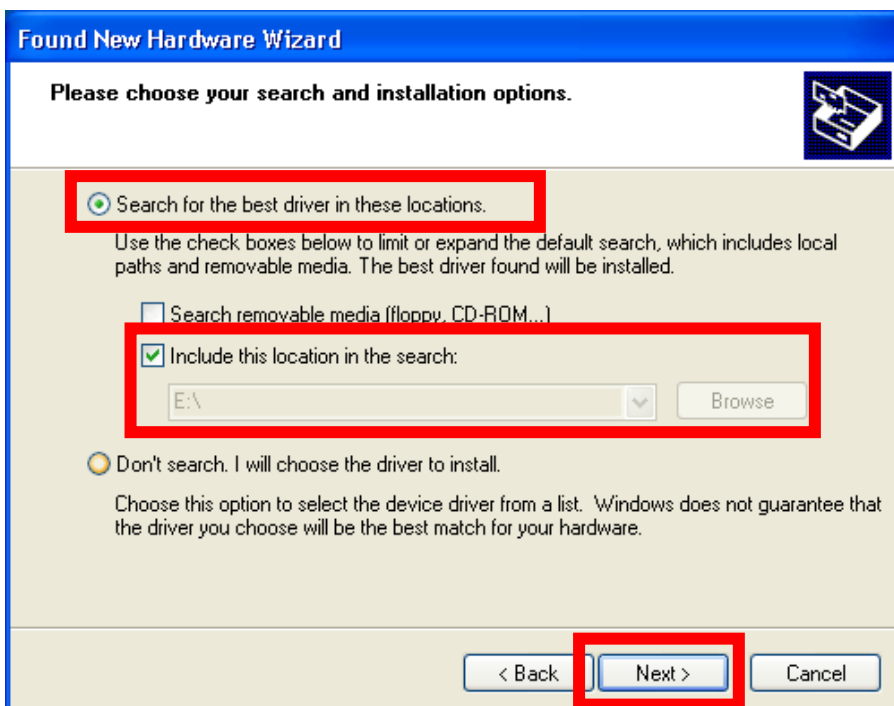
Found New Hardware Wizard

Please choose your search and installation options.

Search for the best driver in these locations.

Use the check boxes below to limit or expand the default search, which includes local paths and removable media. The best driver found will be installed.

Search removable media (floppy, CD-ROM...)

Include this location in the search:

E:\

Browse

Don't search. I will choose the driver to install.

Choose this option to select the device driver from a list. Windows does not guarantee that the driver you choose will be the best match for your hardware.

< Back

Next >

Cancel